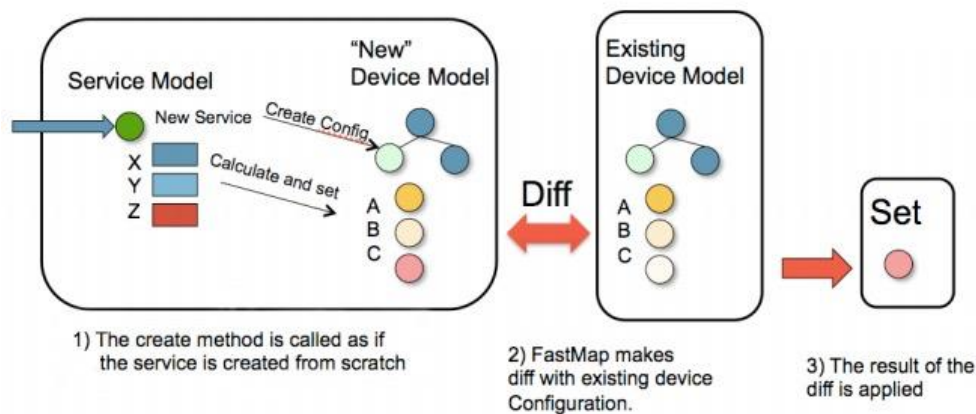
Service Model

"New"
Device Model

New Service

Create Config

X
Y
Z

Calculate and set

A
B
C

Diff

Existing
Device Model

A
B
C

Set

1) The create method is called as if the service is created from scratch

2) FastMap makes diff with existing device Configuration.

3) The result of the diff is applied